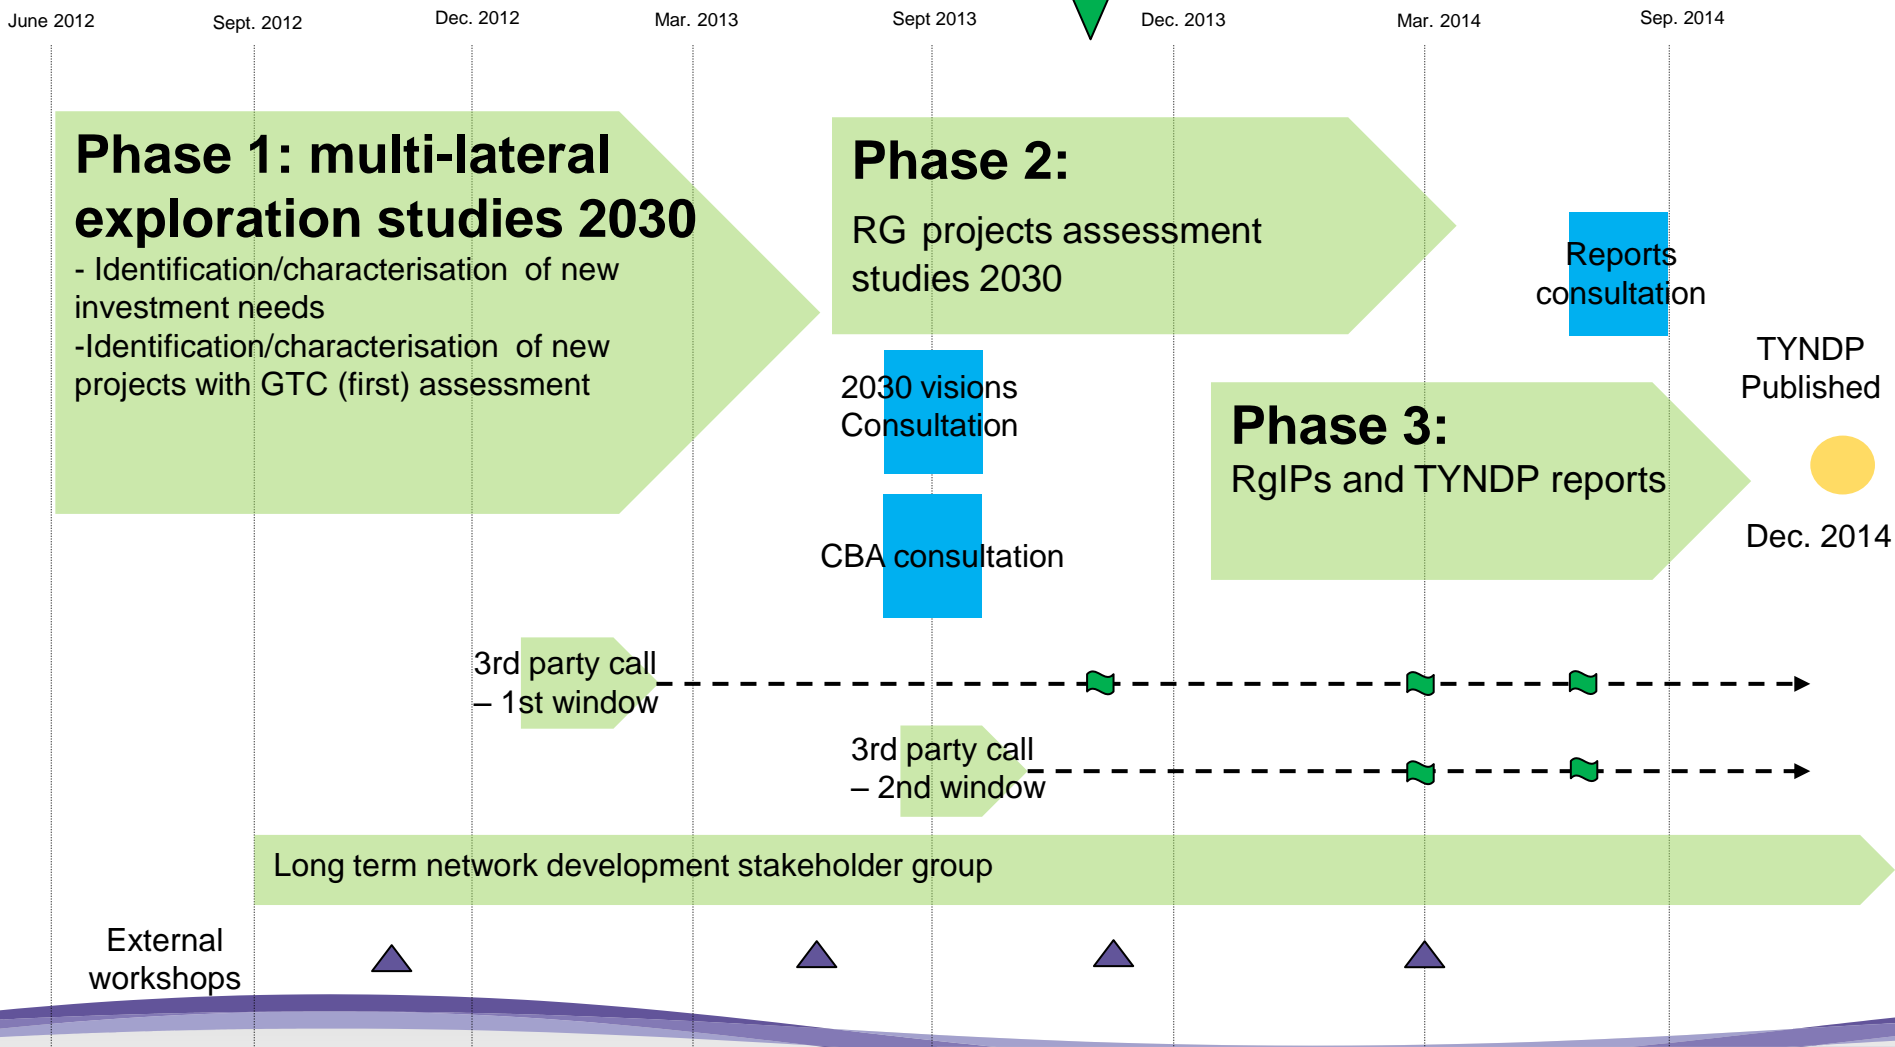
June 2012 Sept. 2012 Dec. 2012 Mar. 2013 Sept 2013 Dec. 2013 Mar. 2014 Sep. 2014

Phase 1: multi-lateral exploration studies 2030
- Identification/characterisation of new investment needs
-Identification/characterisation of new projects with GTC (first) assessment

Phase 2:
RG projects assessment studies 2030

Reports consultation

TYNDP Published

2030 visions Consultation

Phase 3:
RgIPs and TYNDP reports

Dec. 2014

CBA consultation

3rd party call – 1st window

3rd party call – 2nd window

Long term network development stakeholder group

External workshops